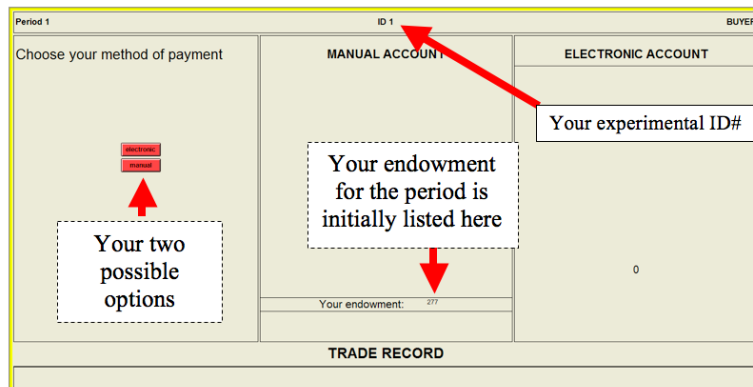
Period 1

ID 1

BUYEF

Choose your method of payment

electronic

manual

Your two possible options

MANUAL ACCOUNT

Your endowment for the period is initially listed here

Your endowment: 277

ELECTRONIC ACCOUNT

Your experimental ID#

0

TRADE RECORD